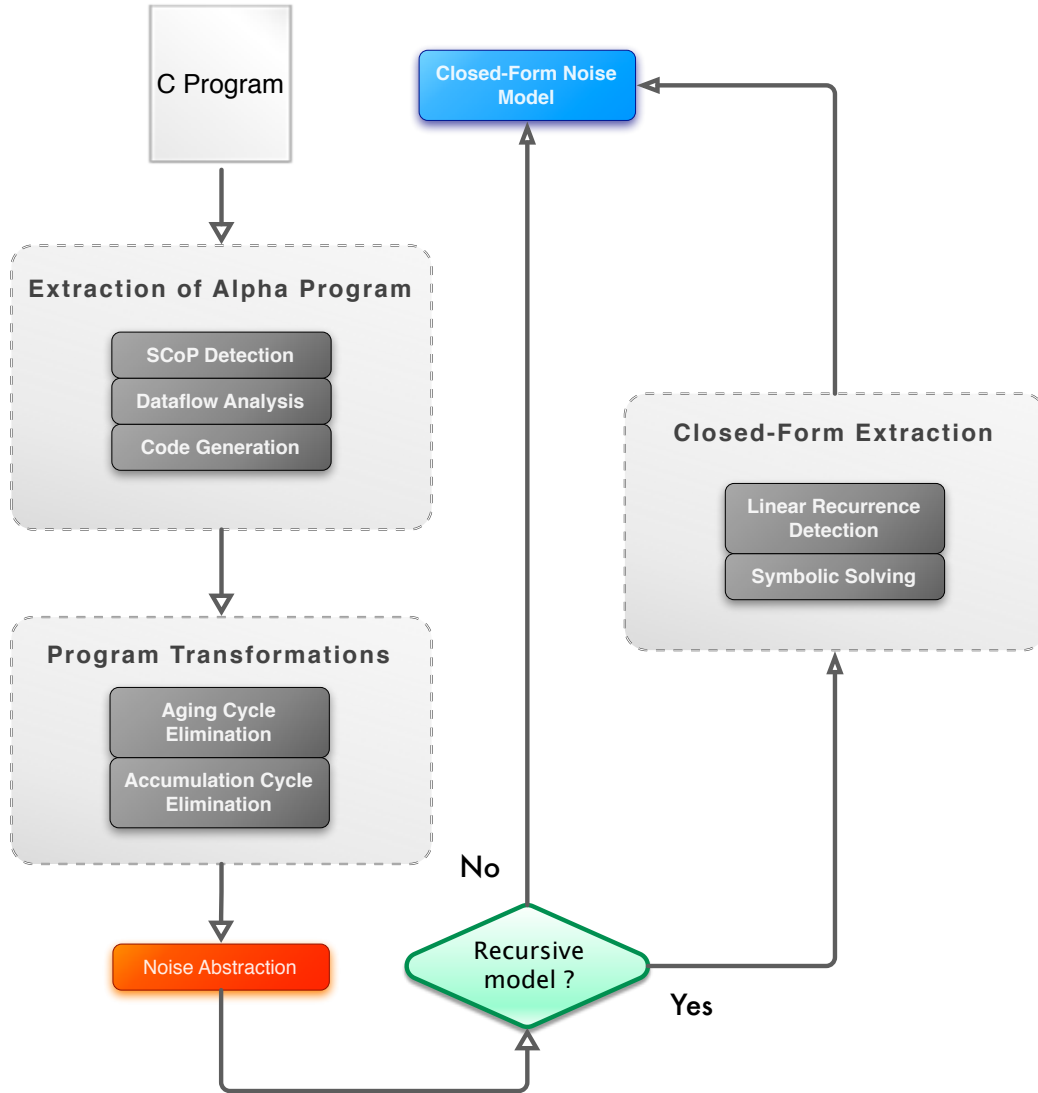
C Program

Extraction of Alpha Program

SCoP Detection

Dataflow Analysis

Code Generation

Program Transformations

Aging Cycle Elimination

Accumulation Cycle Elimination

Noise Abstraction

Recursive model ?

No

Yes

Closed-Form Noise Model

Closed-Form Extraction

Linear Recurrence Detection

Symbolic Solving